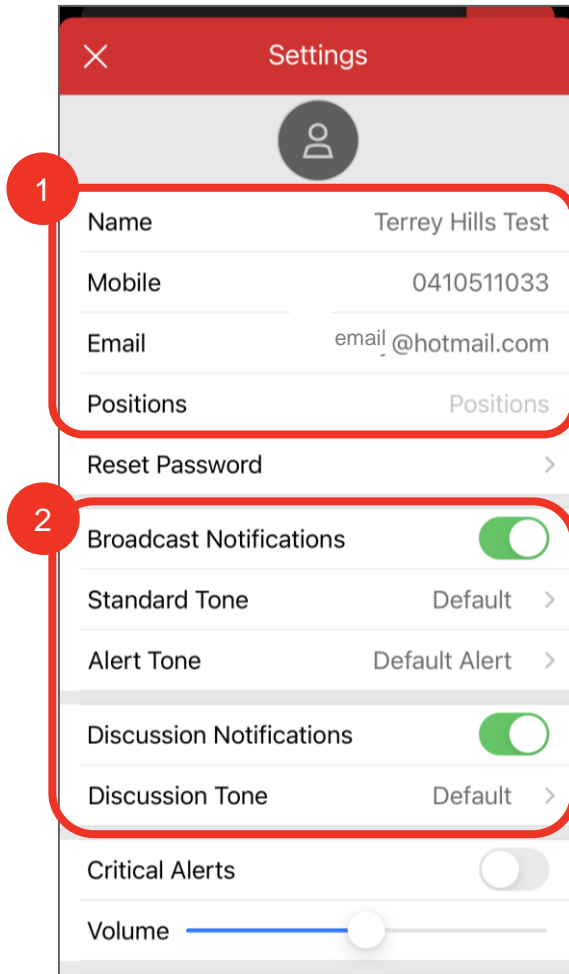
Settings

1

Name Terrey Hills Test

Mobile 0410511033

Email email @hotmail.com

Positions Positions

Reset Password

2

Broadcast Notifications

Standard Tone Default

Alert Tone Default Alert

Discussion Notifications

Discussion Tone Default

Critical Alerts

Volume